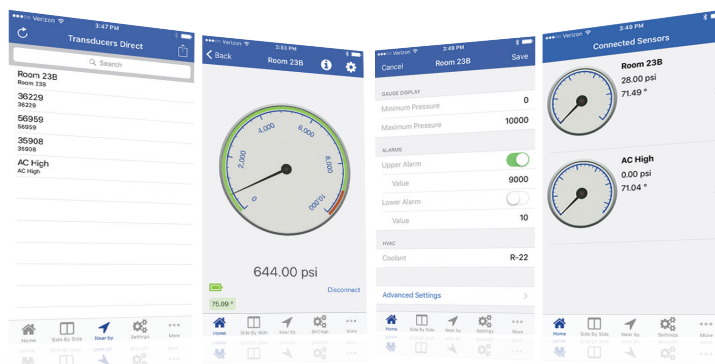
●●●○○ Verizon 3:47 PM

Transducers Direct

Search

Room 23B
Room 23B

36229
36229

56959
56959

35908
35908

AC High
AC High

Home Side By Side Near by Settings More

●●●○○ Verizon 3:53 PM

Back Room 23B

0
2,000
4,000
6,000
8,000
10,000

644.00 psi

Disconnect

75.09 °

Home Side By Side Near by Settings More

●●●○○ Verizon 3:49 PM

Cancel Room 23B Save

GAUGE DISPLAY

Minimum Pressure 0

Maximum Pressure 10000

ALARMS

Upper Alarm

Value 9000

Lower Alarm

Value 10

HVAC

Coolant R-22

Advanced Settings

Home Side By Side Near by Settings More

●●●○○ Verizon 3:49 PM

Connected Sensors

Room 23B
28.00 psi
71.49 °

AC High
0.00 psi
71.04 °

Home Side By Side Near by Settings More